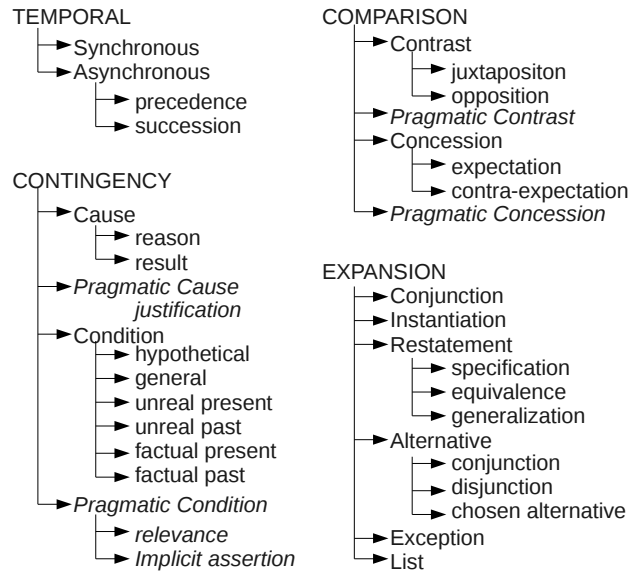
TEMPORAL
Synchronous
Asynchronous
precedence
succession

CONTINGENCY
Cause
reason
result
*Pragmatic Cause*
*justification*
Condition
hypothetical
general
unreal present
unreal past
factual present
factual past
*Pragmatic Condition*
*relevance*
*Implicit assertion*

COMPARISON
Contrast
juxtapositon
opposition
*Pragmatic Contrast*
Concession
expectation
contra-expectation
*Pragmatic Concession*

EXPANSION
Conjunction
Instantiation
Restatement
specification
equivalence
generalization
Alternative
conjunction
disjunction
chosen alternative
Exception
List